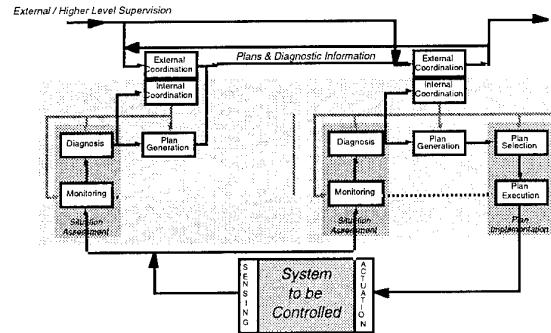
External / Higher Level Supervision

Plans & Diagnostic Information

External Coordination

Internal Coordination

Diagnosis

Plan Generation

Monitoring

Situation Assessment

External Coordination

Internal Coordination

Diagnosis

Plan Generation

Plan Selection

Plan Execution

Monitoring

Situation Assessment

Plan Implementation

SENSING

System to be Controlled

ACTUATION